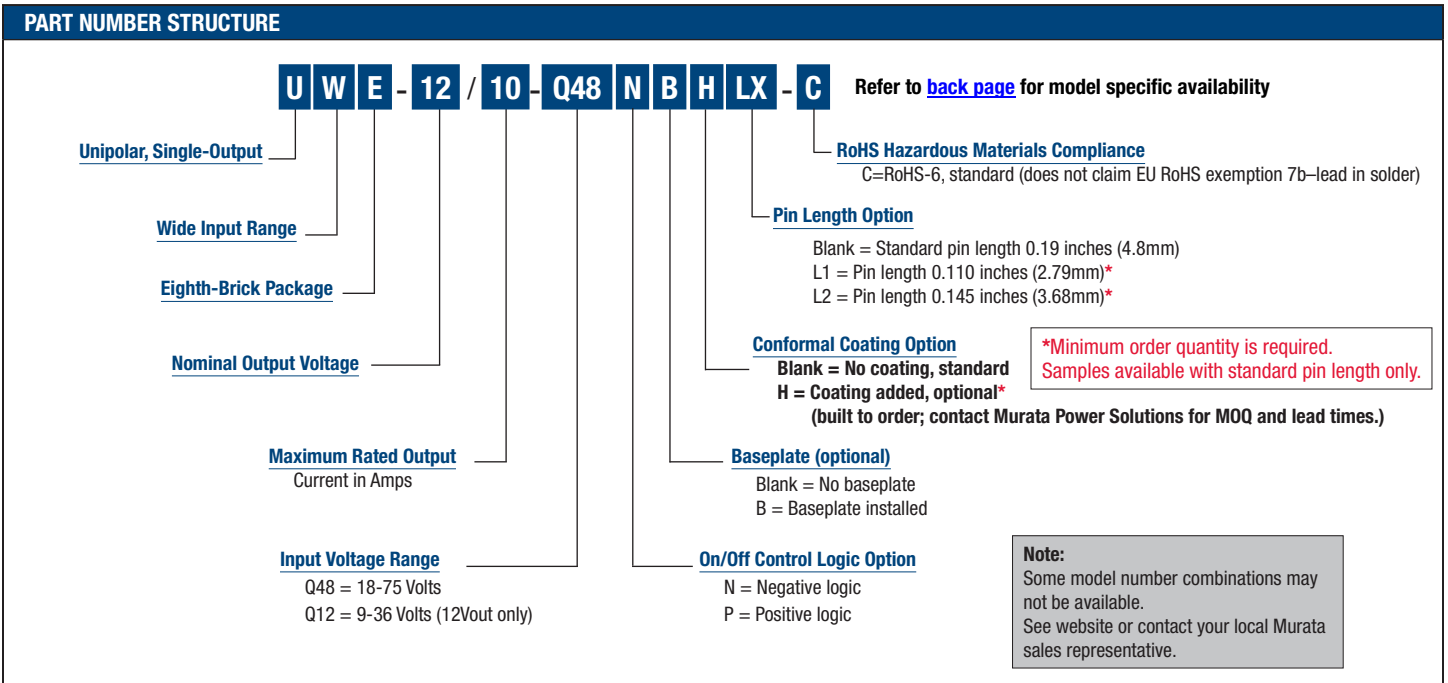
PART NUMBER STRUCTURE

U W E - 12 / 10 - Q48 N B H LX - C

Refer to back page for model specific availability

Unipolar, Single-Output

Wide Input Range

Eighth-Brick Package

Nominal Output Voltage

Maximum Rated Output
Current in Amps

Input Voltage Range
Q48 = 18-75 Volts
Q12 = 9-36 Volts (12Vout only)

RoHS Hazardous Materials Compliance
C=RoHS-6, standard (does not claim EU RoHS exemption 7b–lead in solder)

Pin Length Option
Blank = Standard pin length 0.19 inches (4.8mm)
L1 = Pin length 0.110 inches (2.79mm)*
L2 = Pin length 0.145 inches (3.68mm)*

Conformal Coating Option
Blank = No coating, standard
H = Coating added, optional*
(built to order; contact Murata Power Solutions for MOQ and lead times.)

*Minimum order quantity is required.
Samples available with standard pin length only.

Baseplate (optional)
Blank = No baseplate
B = Baseplate installed

On/Off Control Logic Option
N = Negative logic
P = Positive logic

Note:
Some model number combinations may not be available.
See website or contact your local Murata sales representative.